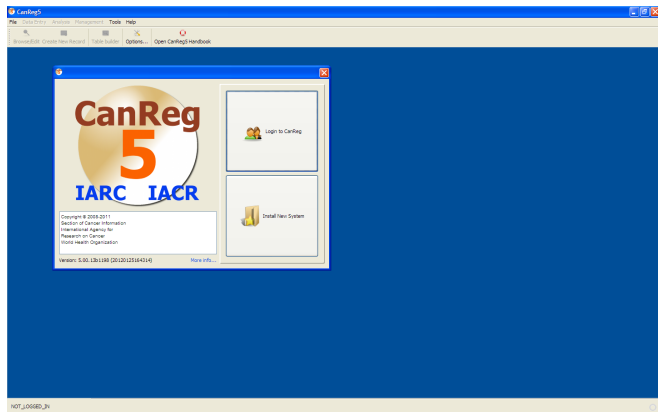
CanReg5

File Data Entry Analysis Management Tools Help

Browse/Edit Create New Record Table builder Options... Open CanReg5 Handbook

CanReg 5

IARC IACR

Copyright © 2008-2011
Section of Cancer Information
International Agency for
Research on Cancer
World Health Organization

Version: 5.00.13b1188 (20120125164314)

More info...

Login to CanReg

Install New System

NOT_LOGGED_IN